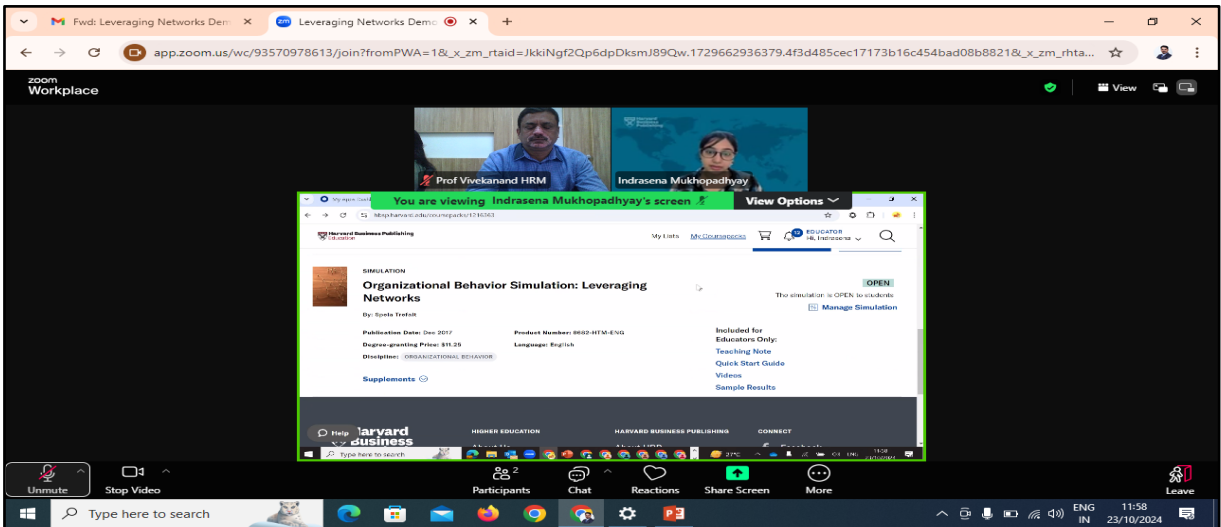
Fwd: Leveraging Networks Dem ×
Leveraging Networks Demo ×
+
app.zoom.us/wc/93570978613/join?fromPWA=1&_x_zm_rtaid=JkkiNgf2Qp6dpDksmJ89Qw.1729662936379.4f3d485cec17173b16c454bad08b8821&_x_zm_rhta...

zoom Workplace
View

Prof Vivekanand HRM
Indrasena Mukhopadhyay

You are viewing Indrasena Mukhopadhyay's screen
View Options

hbsp.harvard.edu/coursepacks/1216343

Harvard Business Publishing Education
My Lists My Coursepacks
EDUCATOR HL Indrasena

SIMULATION
Organizational Behavior Simulation: Leveraging Networks
By: Spela Trefalt
OPEN
The simulation is OPEN to students
Manage Simulation

Publication Date: Dec 2017
Product Number: 8682-HTM-ENG
Degree-granting Price: $11.25
Language: English
Discipline: ORGANIZATIONAL BEHAVIOR
Included for Educators Only:
Teaching Note
Quick Start Guide
Videos
Sample Results
Supplements

Help
Harvard Business
HIGHER EDUCATION
HARVARD BUSINESS PUBLISHING
CONNECT
Type here to search

Unmute
Stop Video
Participants 2
Chat
Reactions
Share Screen
More
Leave

Type here to search
ENG IN
11:58
23/10/2024